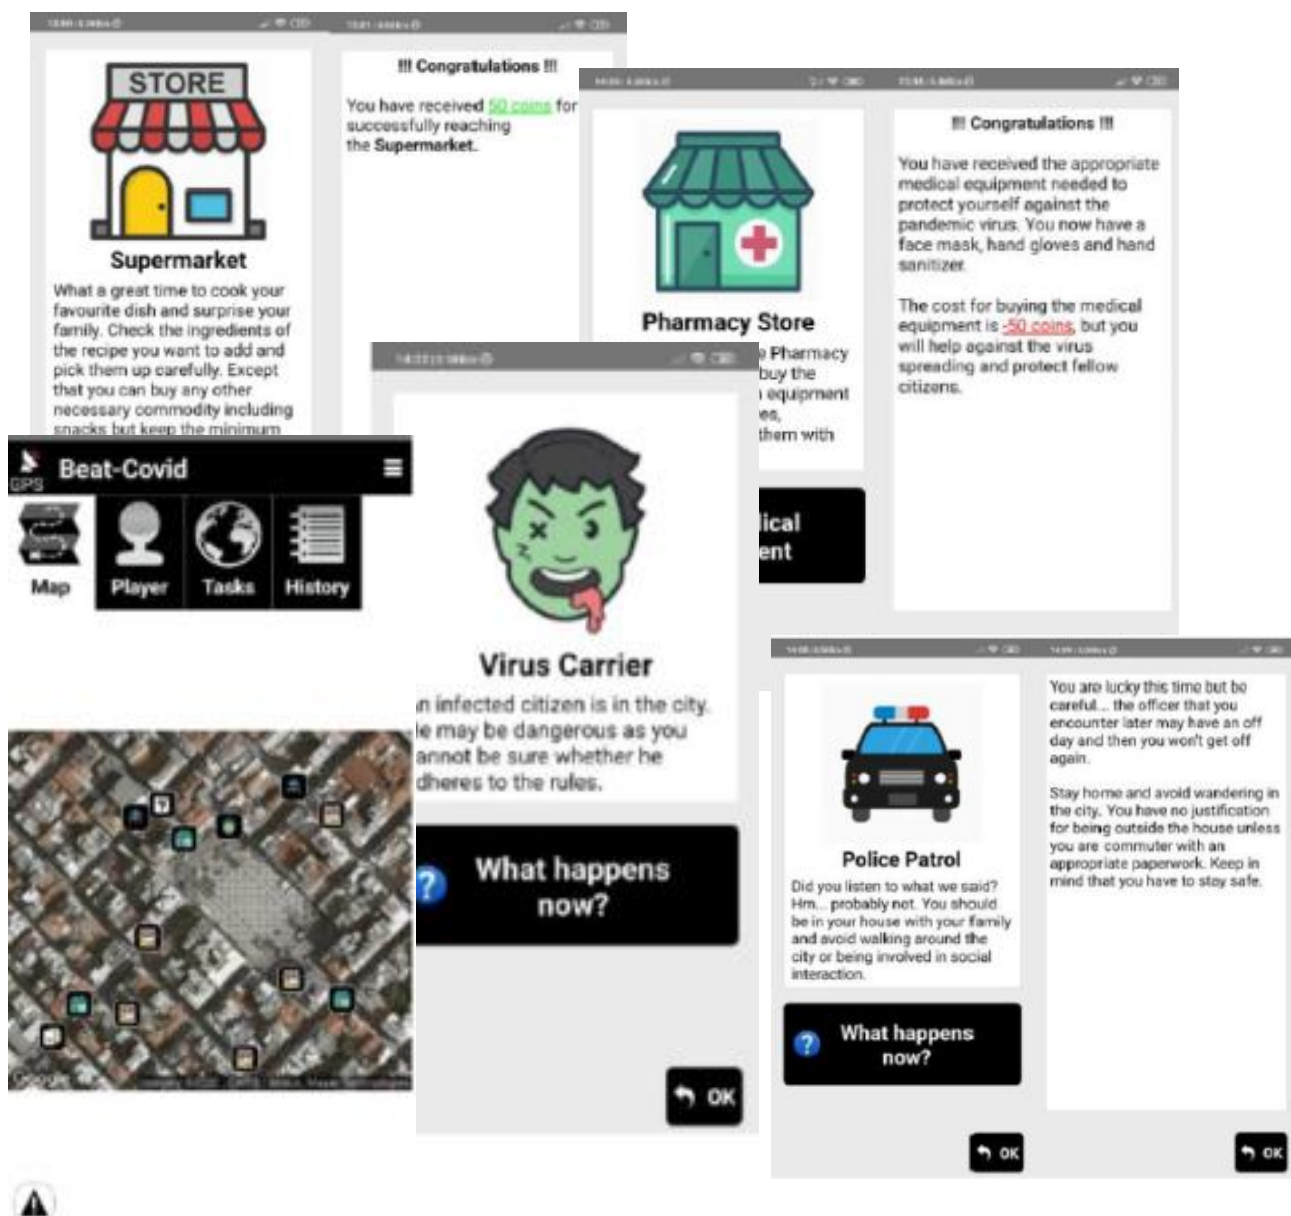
STORE

Supermarket

What a great time to cook your favourite dish and surprise your family. Check the ingredients of the recipe you want to add and pick them up carefully. Except that you can buy any other necessary commodity including snacks but keep the minimum

!!! Congratulations !!!

You have received 50 coins for successfully reaching the Supermarket.

Pharmacy Store

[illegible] Pharmacy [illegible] buy the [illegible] equipment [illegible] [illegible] them with

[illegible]ical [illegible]ent

!!! Congratulations !!!

You have received the appropriate medical equipment needed to protect yourself against the pandemic virus. You now have a face mask, hand gloves and hand sanitizer.

The cost for buying the medical equipment is -50 coins, but you will help against the virus spreading and protect fellow citizens.

GPS Beat-Covid

Map Player Tasks History

Virus Carrier

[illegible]n infected citizen is in the city. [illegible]e may be dangerous as you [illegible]annot be sure whether he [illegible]dheres to the rules.

What happens now?

OK

Police Patrol

Did you listen to what we said? Hm... probably not. You should be in your house with your family and avoid walking around the city or being involved in social interaction.

What happens now?

OK

You are lucky this time but be careful... the officer that you encounter later may have an off day and then you won't get off again.

Stay home and avoid wandering in the city. You have no justification for being outside the house unless you are commuter with an appropriate paperwork. Keep in mind that you have to stay safe.

OK